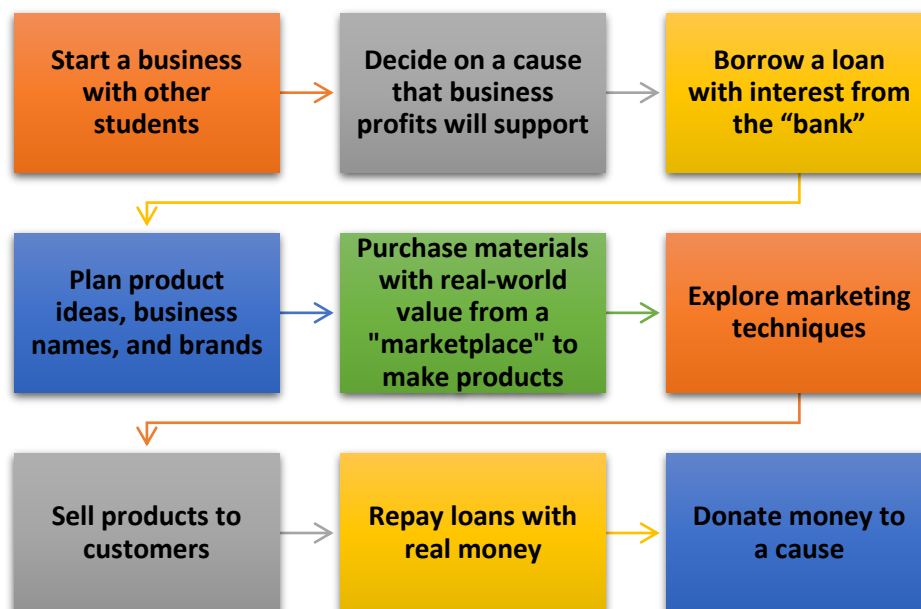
Start a business with other students

Decide on a cause that business profits will support

Borrow a loan with interest from the “bank”

Plan product ideas, business names, and brands

Purchase materials with real-world value from a "marketplace" to make products

Explore marketing techniques

Sell products to customers

Repay loans with real money

Donate money to a cause